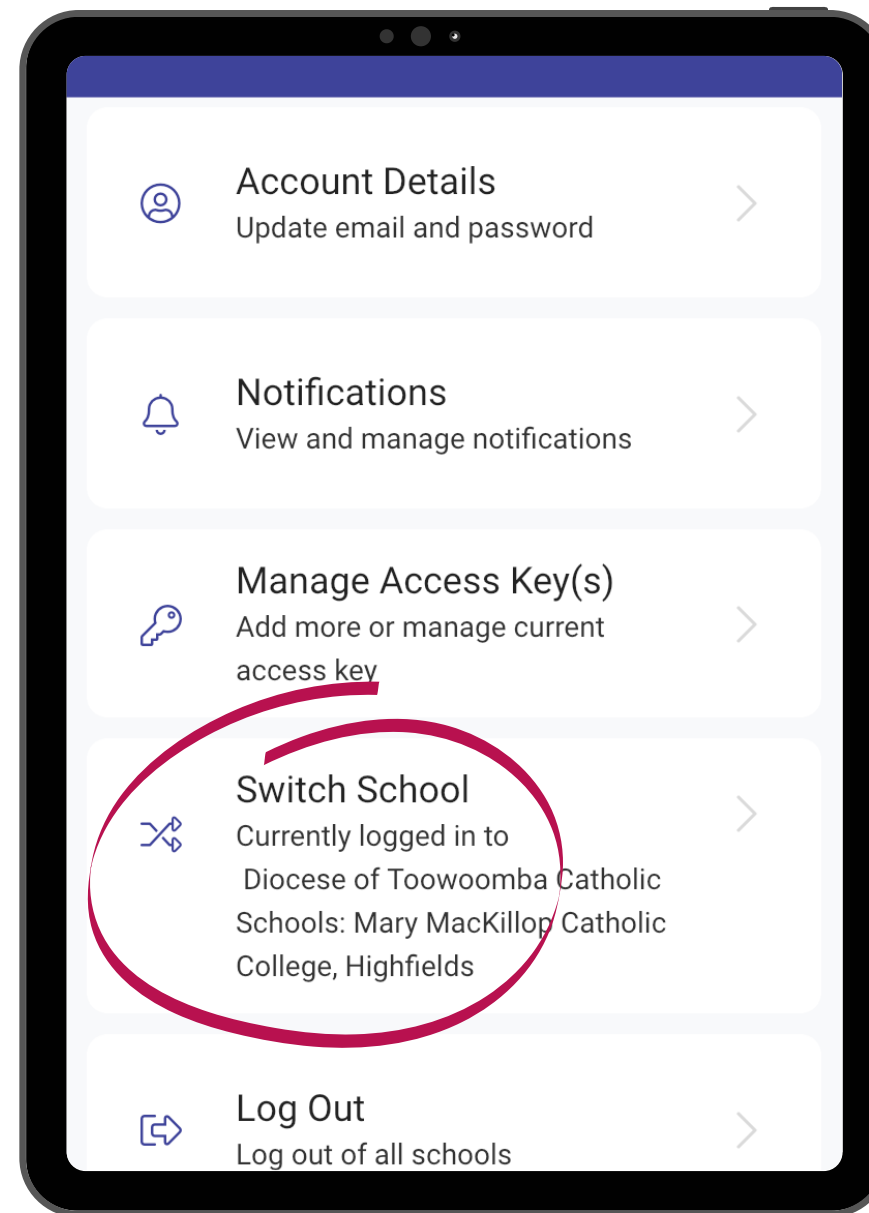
Account Details
Update email and password

Notifications
View and manage notifications

Manage Access Key(s)
Add more or manage current access key

Switch School
Currently logged in to
Diocese of Toowoomba Catholic Schools: Mary MacKillop Catholic College, Highfields

Log Out
Log out of all schools